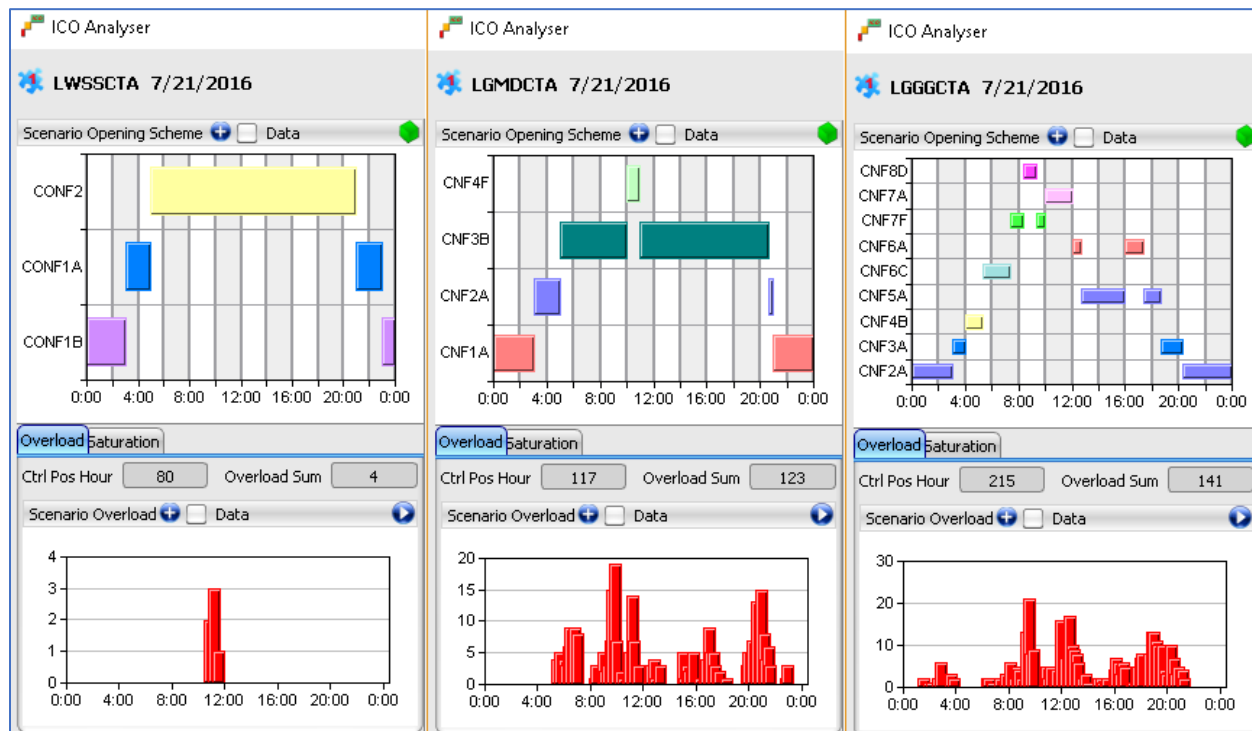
ICO Analyser

LWSSCTA 7/21/2016

Scenario Opening Scheme Data

CONF2
CONF1A
CONF1B

0:00 4:00 8:00 12:00 16:00 20:00 0:00

Overload Saturation

Ctrl Pos Hour 80 Overload Sum 4

Scenario Overload Data

4
3
2
1
0

0:00 4:00 8:00 12:00 16:00 20:00 0:00

ICO Analyser

LGMDCTA 7/21/2016

Scenario Opening Scheme Data

CNF4F
CNF3B
CNF2A
CNF1A

0:00 4:00 8:00 12:00 16:00 20:00 0:00

Overload Saturation

Ctrl Pos Hour 117 Overload Sum 123

Scenario Overload Data

20
15
10
5
0

0:00 4:00 8:00 12:00 16:00 20:00 0:00

ICO Analyser

LGGGCTA 7/21/2016

Scenario Opening Scheme Data

CNF8D
CNF7A
CNF7F
CNF6A
CNF6C
CNF5A
CNF4B
CNF3A
CNF2A

0:00 4:00 8:00 12:00 16:00 20:00 0:00

Overload Saturation

Ctrl Pos Hour 215 Overload Sum 141

Scenario Overload Data

30
20
10
0

0:00 4:00 8:00 12:00 16:00 20:00 0:00